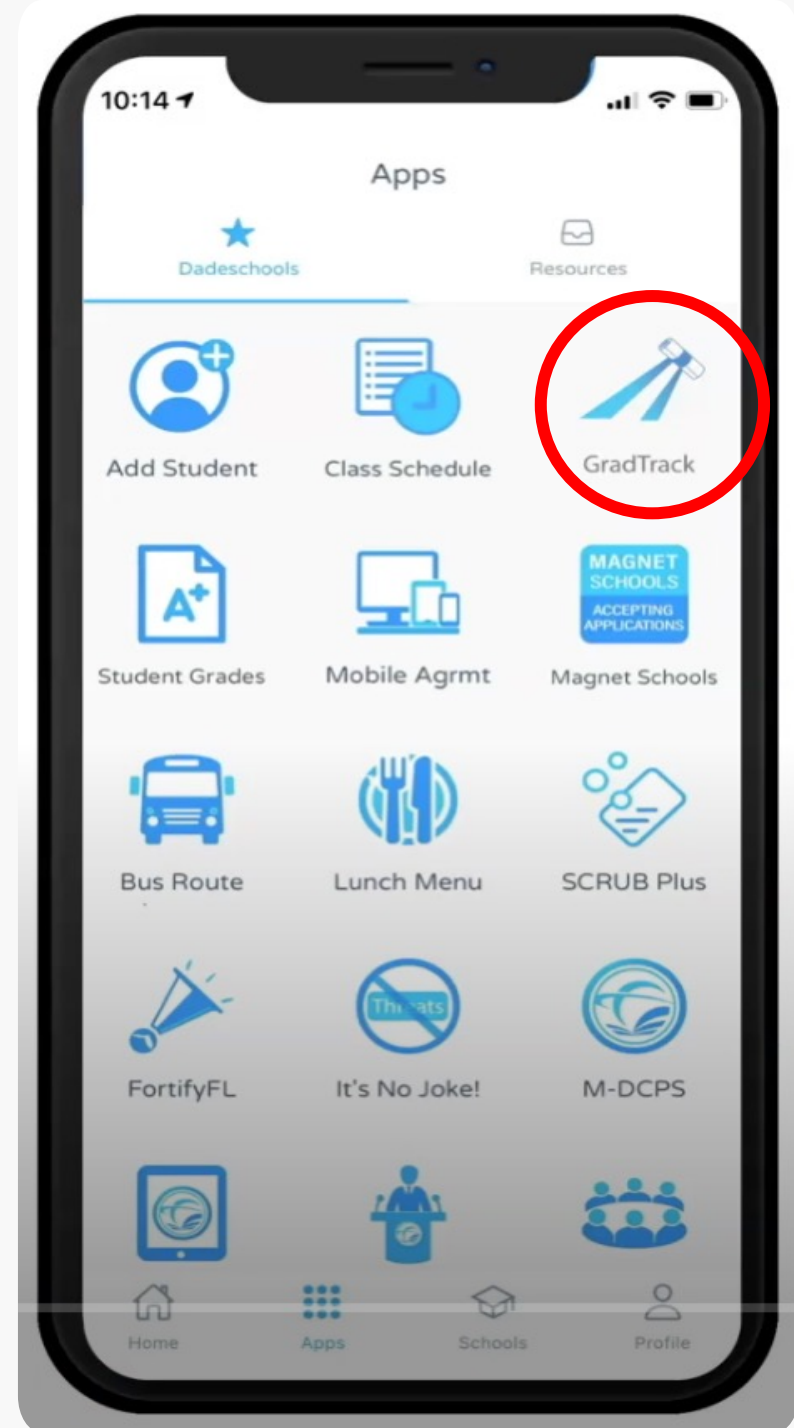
10:14

Apps

Dadeschools

Resources

Add Student

Class Schedule

GradTrack

A+

Student Grades

Mobile Agrmt

MAGNET SCHOOLS ACCEPTING APPLICATIONS

Magnet Schools

Bus Route

Lunch Menu

SCRUB Plus

FortifyFL

Threats

It's No Joke!

M-DCPS

Home

Apps

Schools

Profile